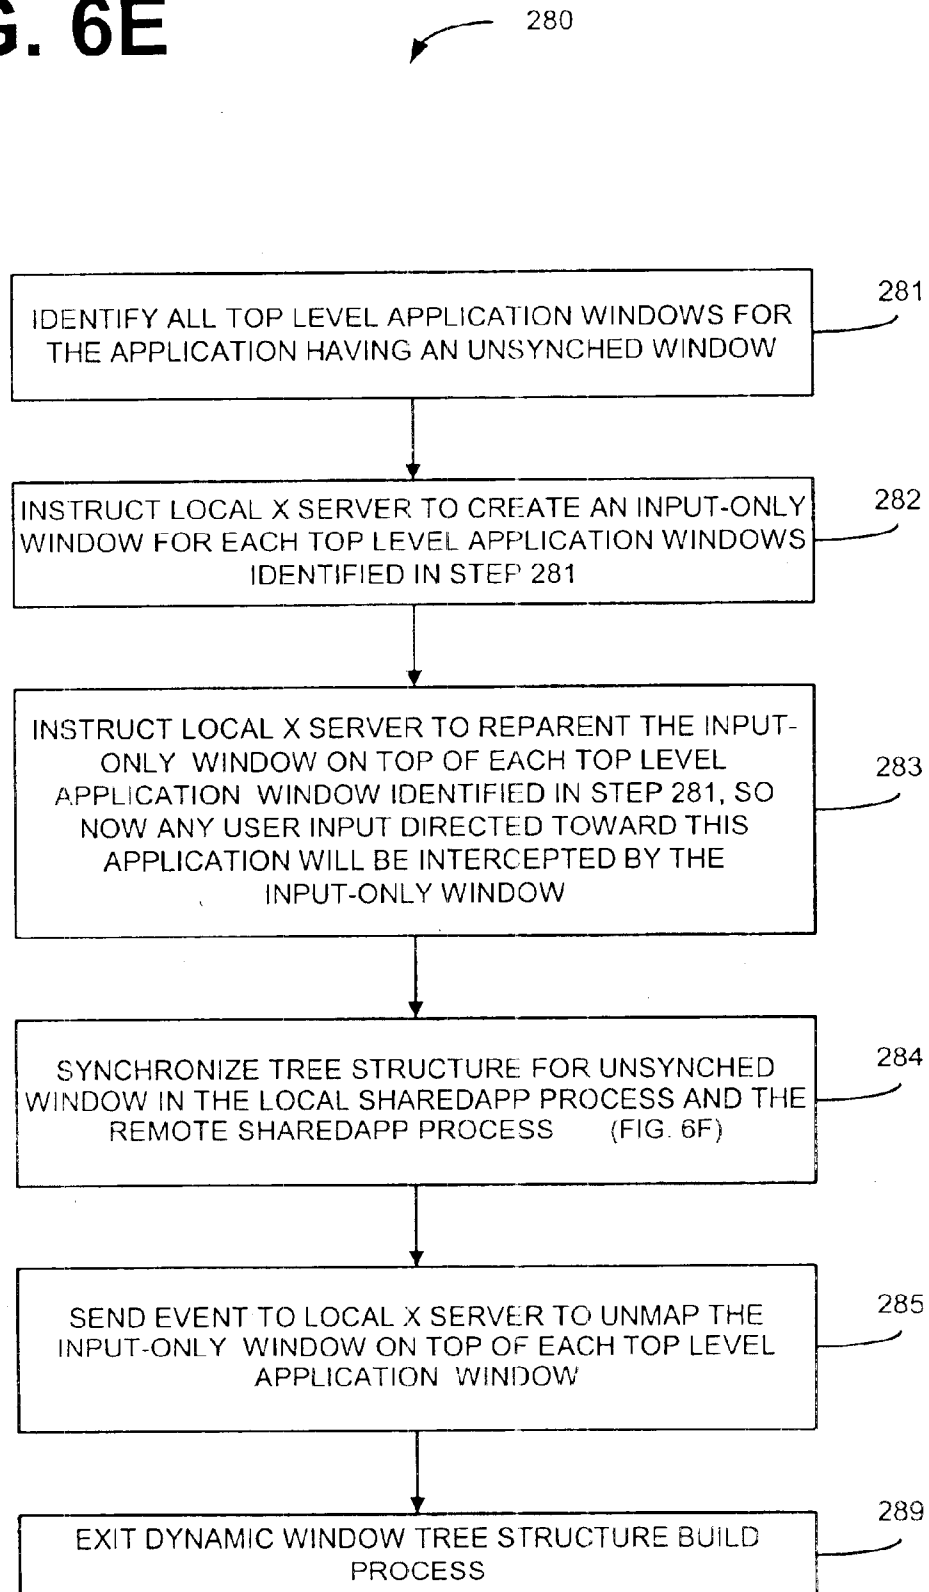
G. 6E

280

IDENTIFY ALL TOP LEVEL APPLICATION WINDOWS FOR THE APPLICATION HAVING AN UNSYNCHED WINDOW

281

INSTRUCT LOCAL X SERVER TO CREATE AN INPUT-ONLY WINDOW FOR EACH TOP LEVEL APPLICATION WINDOWS IDENTIFIED IN STEP 281

282

INSTRUCT LOCAL X SERVER TO REPARENT THE INPUT-ONLY WINDOW ON TOP OF EACH TOP LEVEL APPLICATION WINDOW IDENTIFIED IN STEP 281, SO NOW ANY USER INPUT DIRECTED TOWARD THIS APPLICATION WILL BE INTERCEPTED BY THE INPUT-ONLY WINDOW

283

SYNCHRONIZE TREE STRUCTURE FOR UNSYNCHED WINDOW IN THE LOCAL SHAREDAPP PROCESS AND THE REMOTE SHAREDAPP PROCESS (FIG. 6F)

284

SEND EVENT TO LOCAL X SERVER TO UNMAP THE INPUT-ONLY WINDOW ON TOP OF EACH TOP LEVEL APPLICATION WINDOW

285

EXIT DYNAMIC WINDOW TREE STRUCTURE BUILD PROCESS

289